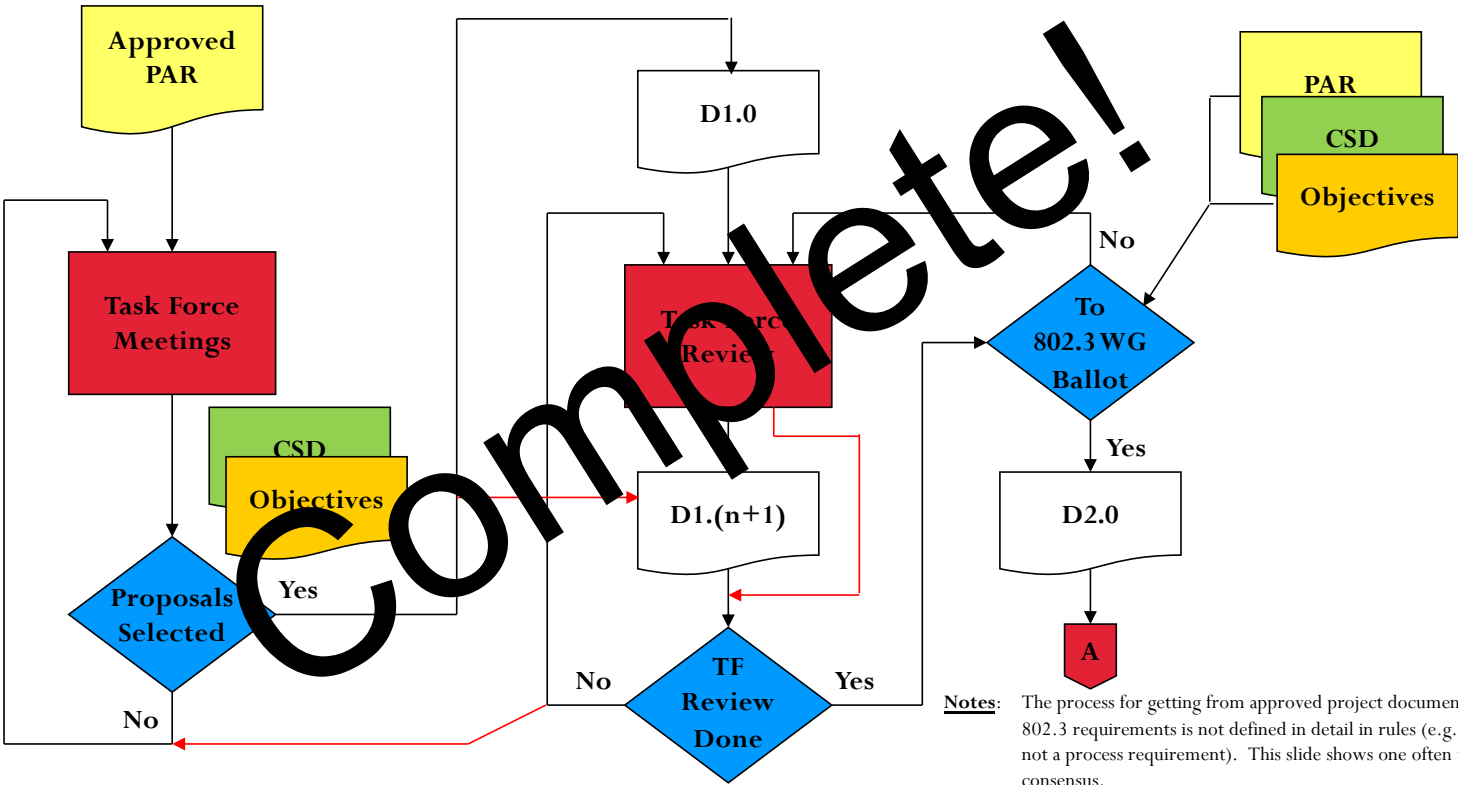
Approved PAR

Task Force Meetings

CSD

Objectives

Proposals Selected

Yes

No

D1.0

Task Force Review

D1.(n+1)

No

TF Review Done

Yes

Complete!

PAR

CSD

Objectives

No

To 802.3 WG Ballot

Yes

D2.0

A

Notes: The process for getting from approved project documen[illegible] 802.3 requirements is not defined in detail in rules (e.g. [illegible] not a process requirement). This slide shows one often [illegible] consensus.